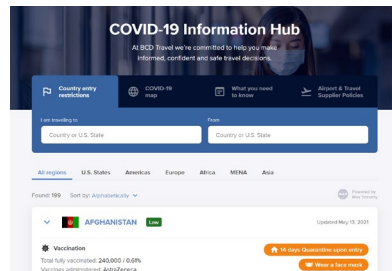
COVID-19 Information Hub

At BCD Travel we're committed to help you make informed, confident and safe travel decisions.

Country entry restrictions

COVID-19 map

What you need to know

Airport & Travel Supplier Policies

I am traveling to

Country or U.S. State

From

Country or U.S. State

All regions

U.S. States

Americas

Europe

Africa

MENA

Asia

Found: 199

Sort by: Alphabetically

Powered by Riskline

AFGHANISTAN

Low

Updated May 13, 2021

Vaccination

Total fully vaccinated: 240,000 / 0.61%

Vaccines administered: AstraZeneca

14 days Quarantine upon entry

Wear a face mask